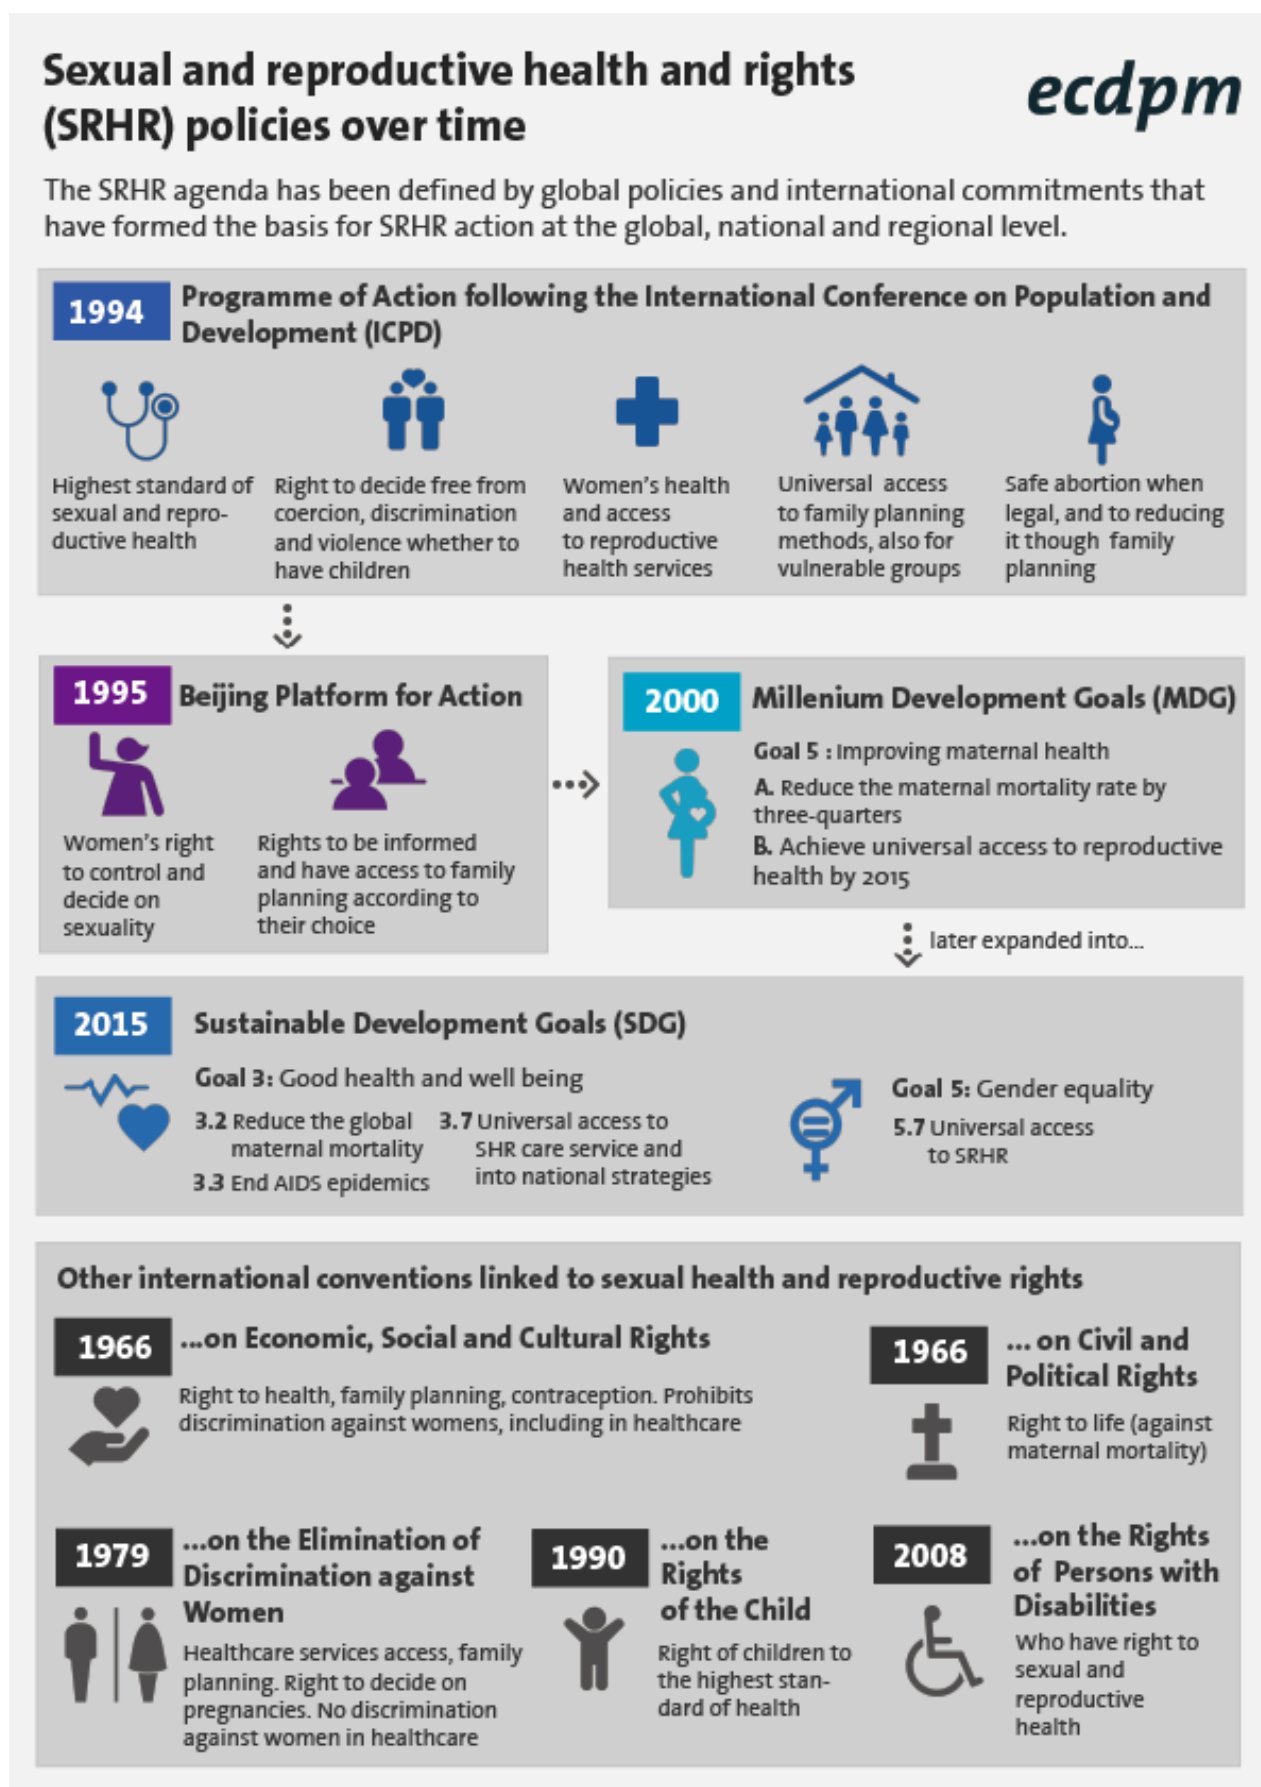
Sexual and reproductive health and rights (SRHR) policies over time

ecdpm

The SRHR agenda has been defined by global policies and international commitments that have formed the basis for SRHR action at the global, national and regional level.

1994 Programme of Action following the International Conference on Population and Development (ICPD)

Highest standard of sexual and reproductive health

Right to decide free from coercion, discrimination and violence whether to have children

Women's health and access to reproductive health services

Universal access to family planning methods, also for vulnerable groups

Safe abortion when legal, and to reducing it though family planning

1995 Beijing Platform for Action

Women's right to control and decide on sexuality

Rights to be informed and have access to family planning according to their choice

2000 Millenium Development Goals (MDG)

Goal 5 : Improving maternal health

A. Reduce the maternal mortality rate by three-quarters

B. Achieve universal access to reproductive health by 2015

later expanded into...

2015 Sustainable Development Goals (SDG)

Goal 3: Good health and well being

3.2 Reduce the global maternal mortality

3.3 End AIDS epidemics

3.7 Universal access to SHR care service and into national strategies

Goal 5: Gender equality

5.7 Universal access to SRHR

Other international conventions linked to sexual health and reproductive rights

1966 ...on Economic, Social and Cultural Rights

Right to health, family planning, contraception. Prohibits discrimination against womens, including in healthcare

1966 ... on Civil and Political Rights

Right to life (against maternal mortality)

1979 ...on the Elimination of Discrimination against Women

Healthcare services access, family planning. Right to decide on pregnancies. No discrimination against women in healthcare

1990 ...on the Rights of the Child

Right of children to the highest standard of health

2008 ...on the Rights of Persons with Disabilities

Who have right to sexual and reproductive health